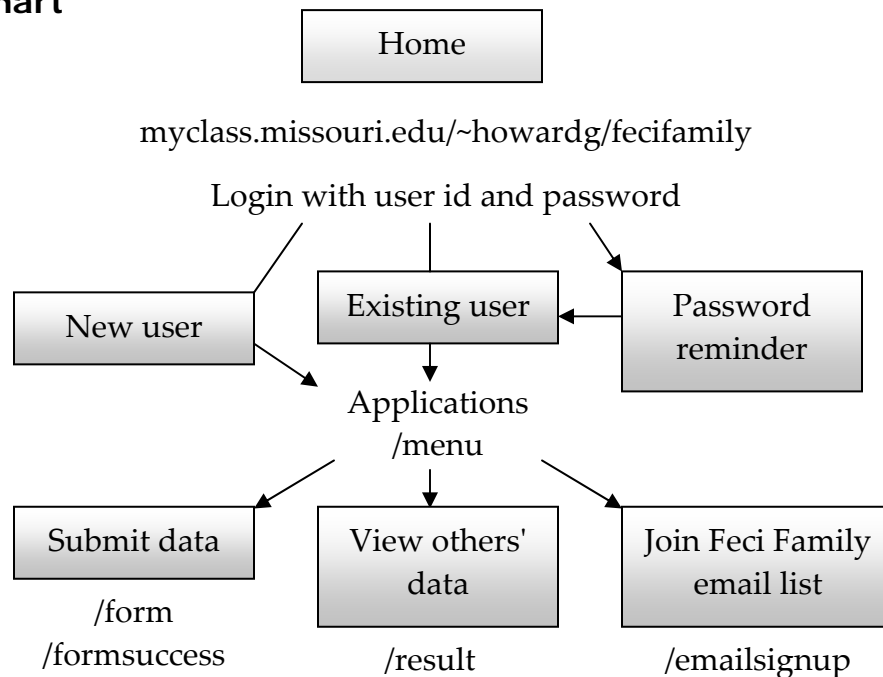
hart

Home

myclass.missouri.edu/~howardg/fecifamily

Login with user id and password

New user

Existing user

Password reminder

Applications /menu

Submit data

/form /formsuccess

View others' data

/result

Join Feci Family email list

/emailsignup